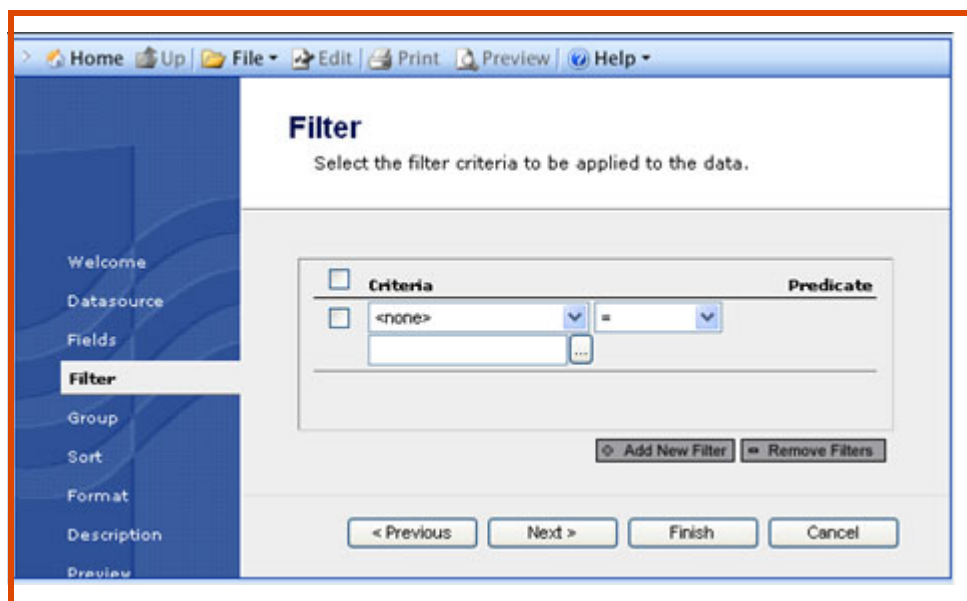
Home Up File Edit Print Preview Help

Filter

Select the filter criteria to be applied to the data.

Welcome
Datasource
Fields
Filter
Group
Sort
Format
Description
Preview

Criteria Predicate
<none> =
...

Add New Filter Remove Filters

< Previous Next > Finish Cancel